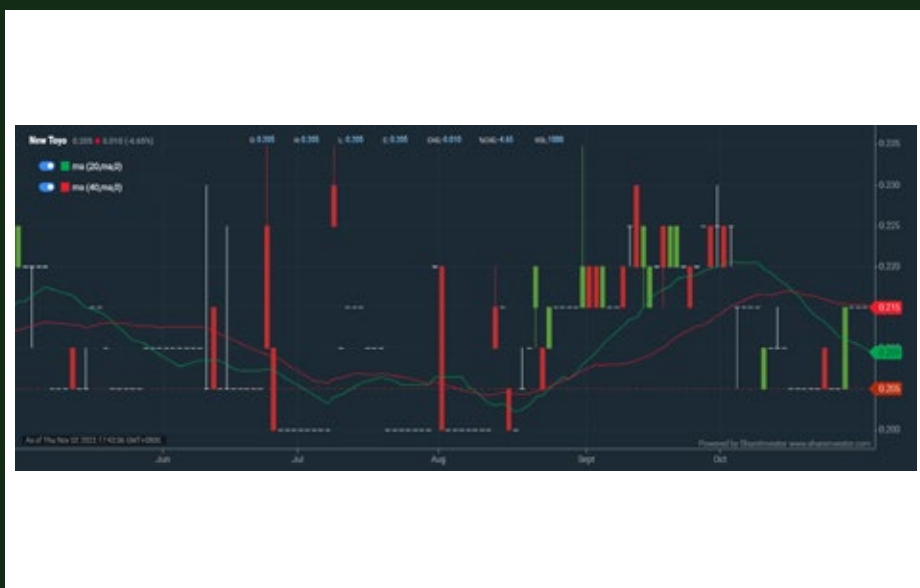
New Toyo 0.205 ▼ 0.010 (-4.65%)

O: 0.205 H: 0.205 L: 0.205 C: 0.205 CHG: 0.010 %CHG: -4.65 VOL: 1000

ma (20,ma,0)

ma (40,ma,0)

0.235
0.230
0.225
0.220
0.215
0.210
0.205
0.200

0.215
0.209
0.205

As of Thu Nov 02 2023 17:42:06 (GMT+0800)

Powered by ShareInvestor www.shareinvestor.com

Jun
Jul
Aug
Sept
Oct